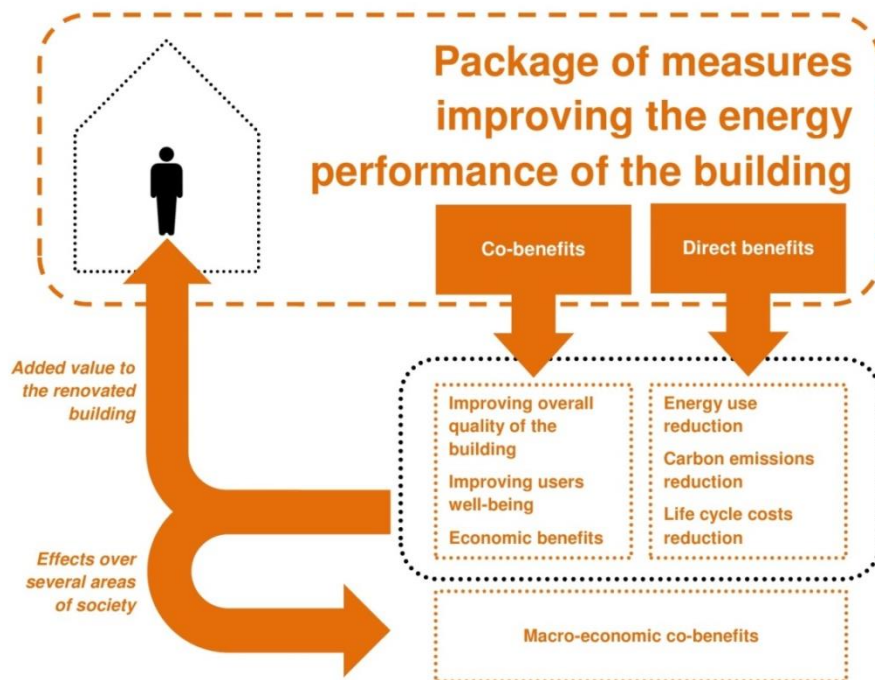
Package of measures improving the energy performance of the building

Co-benefits

Direct benefits

Added value to the renovated building

Improving overall quality of the building

Improving users well-being

Economic benefits

Energy use reduction

Carbon emissions reduction

Life cycle costs reduction

Effects over several areas of society

Macro-economic co-benefits